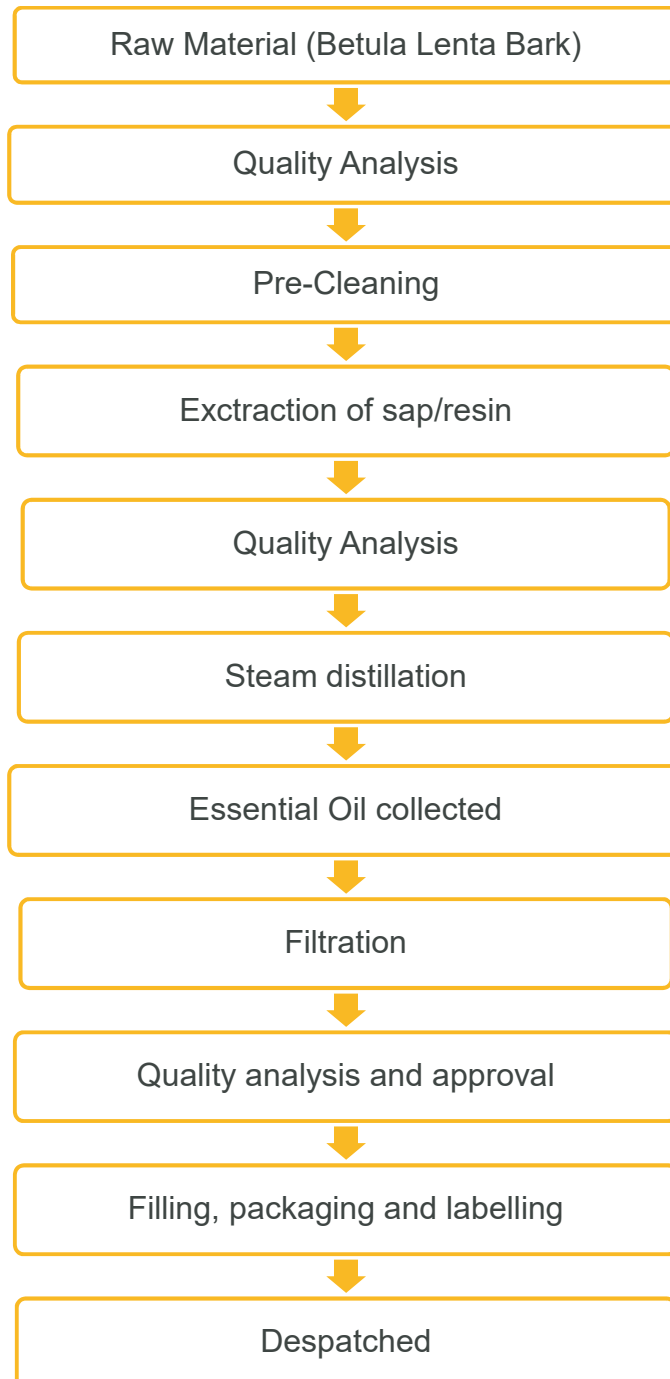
Raw Material (Betula Lenta Bark)

Quality Analysis

Pre-Cleaning

Exctraction of sap/resin

Quality Analysis

Steam distillation

Essential Oil collected

Filtration

Quality analysis and approval

Filling, packaging and labelling

Despatched